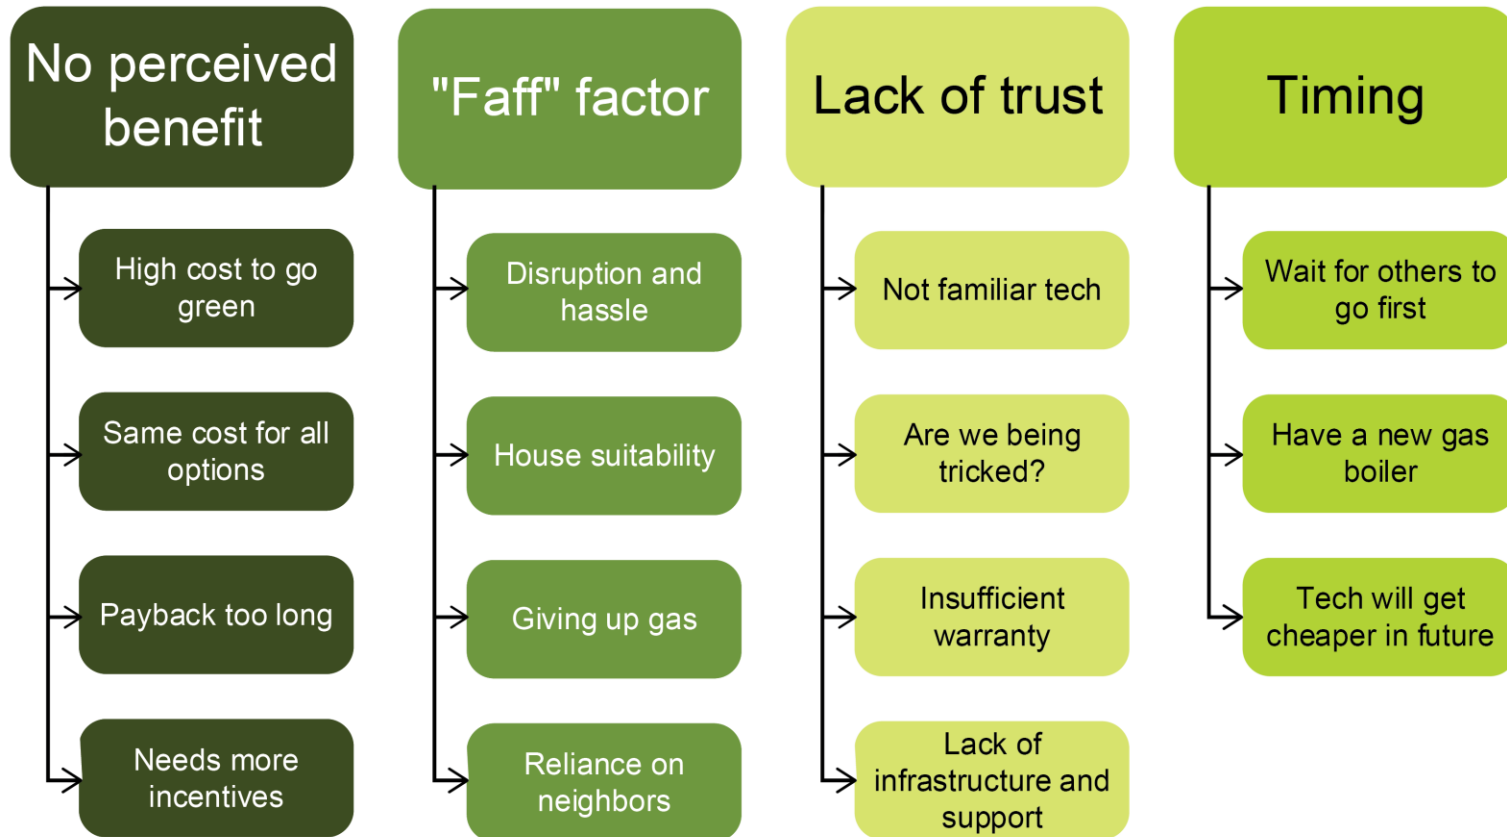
No perceived benefit

High cost to go green

Same cost for all options

Payback too long

Needs more incentives

"Faff" factor

Disruption and hassle

House suitability

Giving up gas

Reliance on neighbors

Lack of trust

Not familiar tech

Are we being tricked?

Insufficient warranty

Lack of infrastructure and support

Timing

Wait for others to go first

Have a new gas boiler

Tech will get cheaper in future